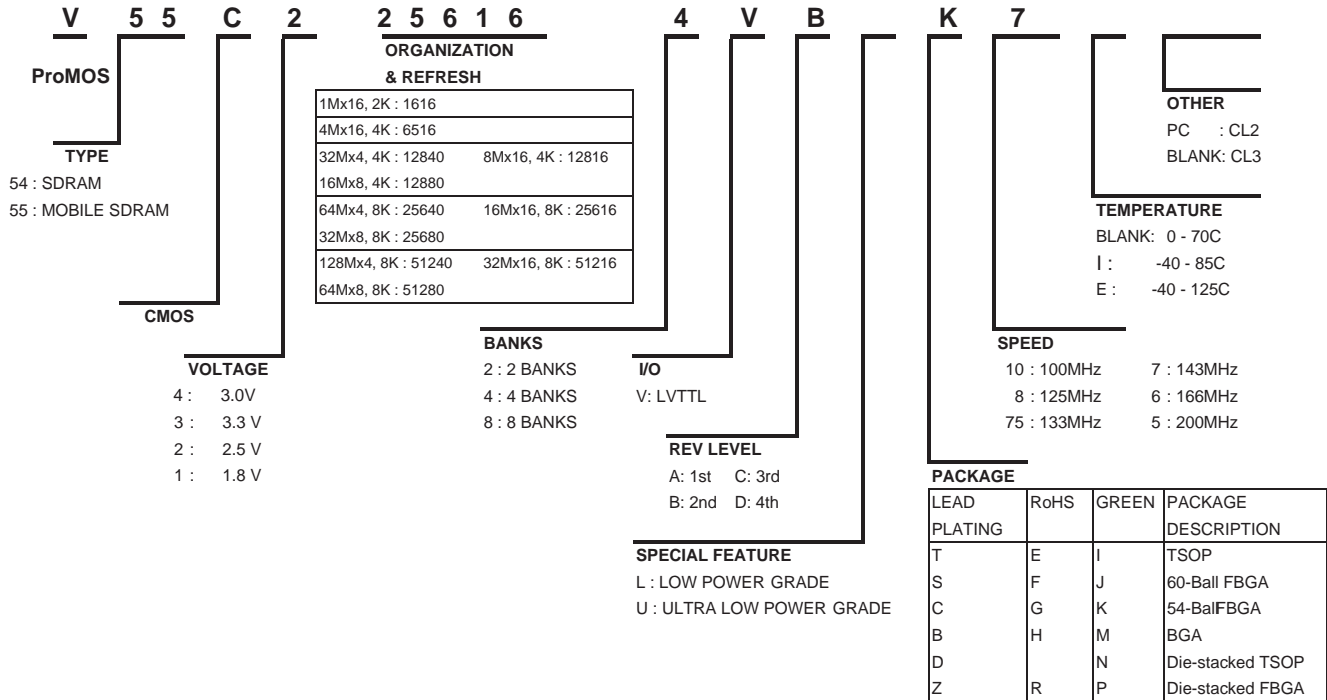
V 55 C 2 25616 4 V B K 7

ProMOS

TYPE
54 : SDRAM
55 : MOBILE SDRAM

CMOS

VOLTAGE
4 : 3.0V
3 : 3.3 V
2 : 2.5 V
1 : 1.8 V

ORGANIZATION
& REFRESH

| | |
|---|---|
| 1Mx16, 2K : 1616 | |
| 4Mx16, 4K : 6516 | |
| 32Mx4, 4K : 12840 | 8Mx16, 4K : 12816 |
| 16Mx8, 4K : 12880 | |
| 64Mx4, 8K : 25640 | 16Mx16, 8K : 25616 |
| 32Mx8, 8K : 25680 | |
| 128Mx4, 8K : 51240 | 32Mx16, 8K : 51216 |
| 64Mx8, 8K : 51280 | |

BANKS
2 : 2 BANKS
4 : 4 BANKS
8 : 8 BANKS

I/O
V: LVTTL

REV LEVEL
A: 1st C: 3rd
B: 2nd D: 4th

SPECIAL FEATURE
L : LOW POWER GRADE
U : ULTRA LOW POWER GRADE

OTHER
PC : CL2
BLANK: CL3

TEMPERATURE
BLANK: 0 - 70C
I : -40 - 85C
E : -40 - 125C

SPEED
10 : 100MHz 7 : 143MHz
8 : 125MHz 6 : 166MHz
75 : 133MHz 5 : 200MHz

PACKAGE

| LEAD PLATING | RoHS | GREEN | PACKAGE DESCRIPTION |
|---|---|---|---|
| T | E | I | TSOP |
| S | F | J | 60-Ball FBGA |
| C | G | K | 54-BalFBGA |
| B | H | M | BGA |
| D | | N | Die-stacked TSOP |
| Z | R | P | Die-stacked FBGA |